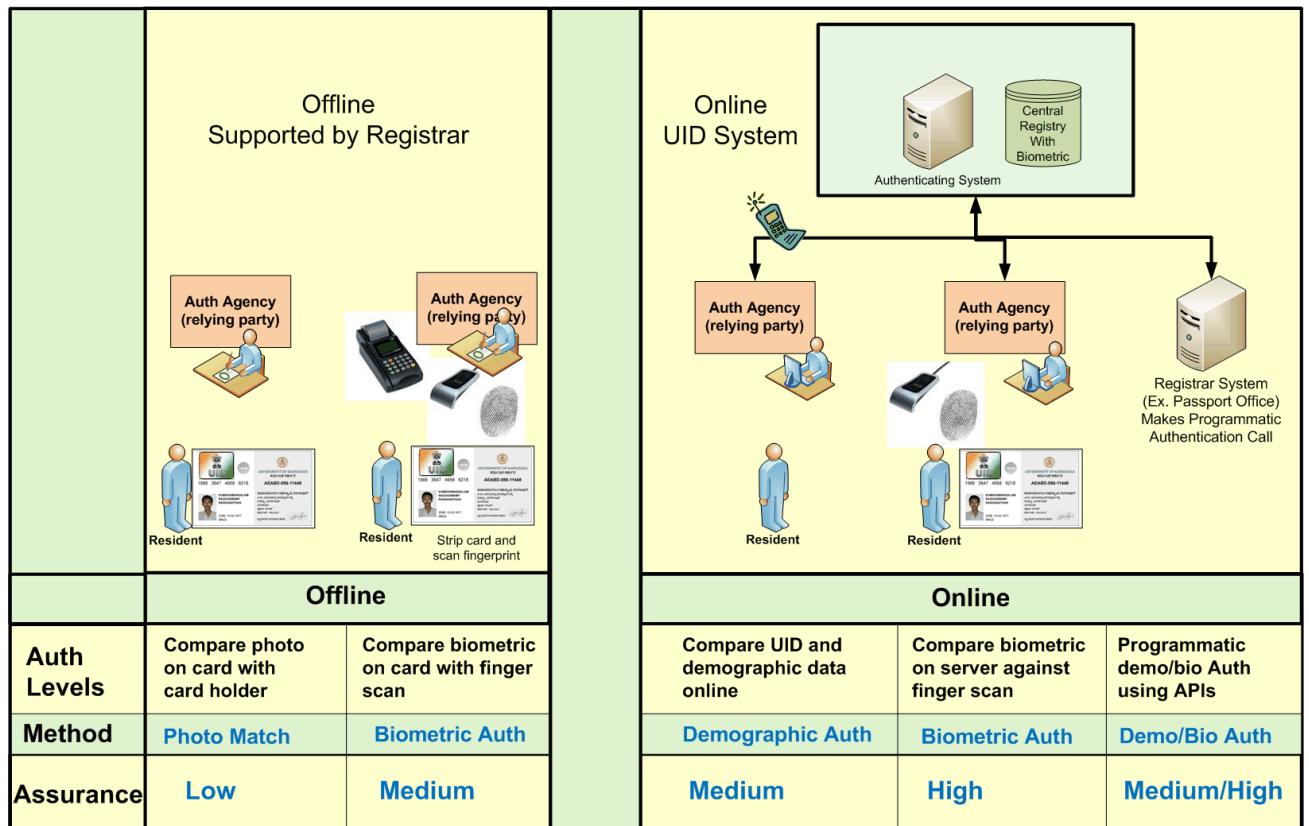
Offline
Supported by Registrar

Auth Agency
(relying party)

Auth Agency
(relying party)

Resident

Resident

Strip card and scan fingerprint

Online
UID System

Central Registry With Biometric

Authenticating System

Auth Agency
(relying party)

Auth Agency
(relying party)

Registrar System
(Ex. Passport Office)
Makes Programmatic
Authentication Call

Resident

Resident

| | Offline | | Online | | |
|---|---|---|---|---|---|
| Auth Levels | Compare photo on card with card holder | Compare biometric on card with finger scan | Compare UID and demographic data online | Compare biometric on server against finger scan | Programmatic demo/bio Auth using APIs |
| Method | Photo Match | Biometric Auth | Demographic Auth | Biometric Auth | Demo/Bio Auth |
| Assurance | Low | Medium | Medium | High | Medium/High |